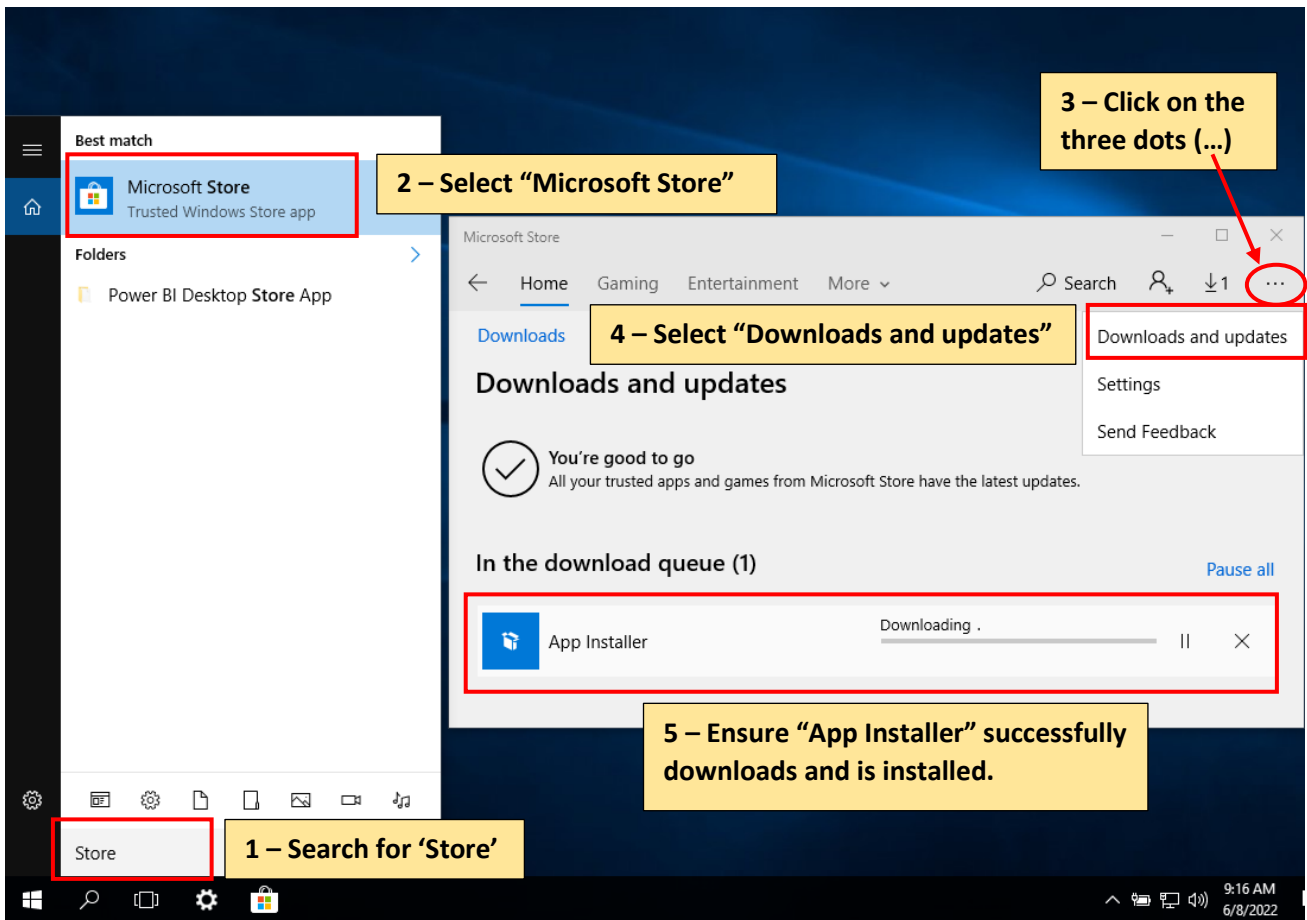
Best match

Microsoft Store
Trusted Windows Store app

Folders

Power BI Desktop Store App

2 – Select “Microsoft Store”

3 – Click on the three dots (…)

Microsoft Store

Home Gaming Entertainment More

Search 1 ...

Downloads

4 – Select “Downloads and updates”

Downloads and updates
Settings
Send Feedback

Downloads and updates

You’re good to go
All your trusted apps and games from Microsoft Store have the latest updates.

In the download queue (1)

Pause all

App Installer

Downloading .

5 – Ensure “App Installer” successfully downloads and is installed.

Store

1 – Search for ‘Store’

9:16 AM
6/8/2022